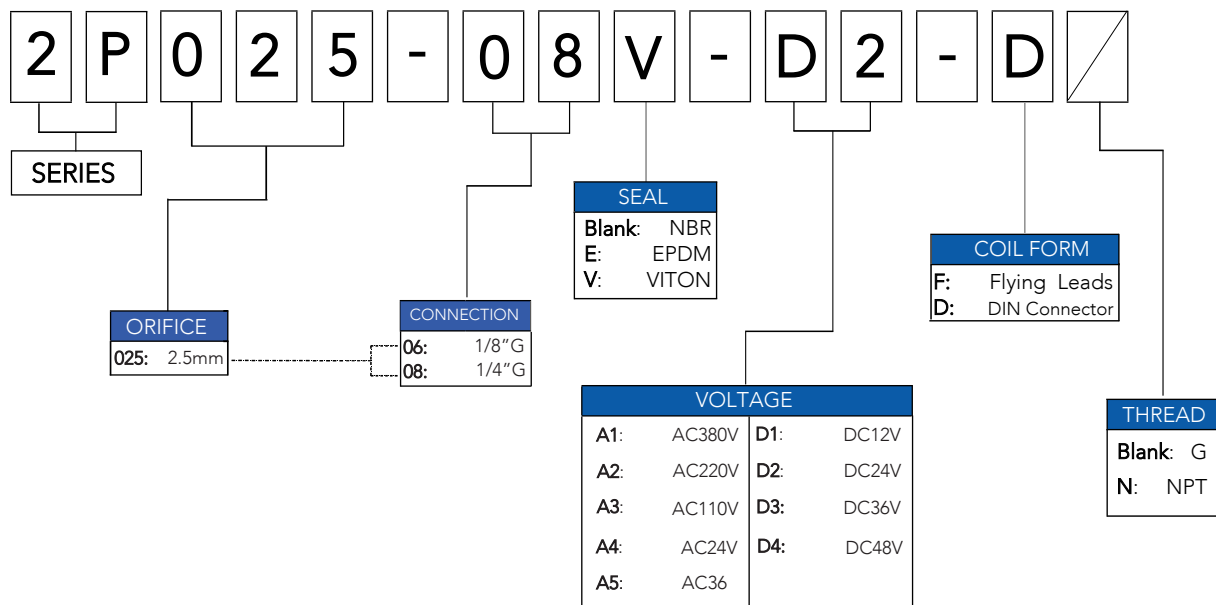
2 P 0 2 5 - 0 8 V - D 2 - D /

SERIES

ORIFICE
025: 2.5mm

CONNECTION
06: 1/8"G
08: 1/4"G

SEAL
Blank: NBR
E: EPDM
V: VITON

VOLTAGE
| | | | |
|---|---|---|---|
| A1: | AC380V | D1: | DC12V |
| A2: | AC220V | D2: | DC24V |
| A3: | AC110V | D3: | DC36V |
| A4: | AC24V | D4: | DC48V |
| A5: | AC36 | | |

COIL FORM
F: Flying Leads
D: DIN Connector

THREAD
Blank: G
N: NPT